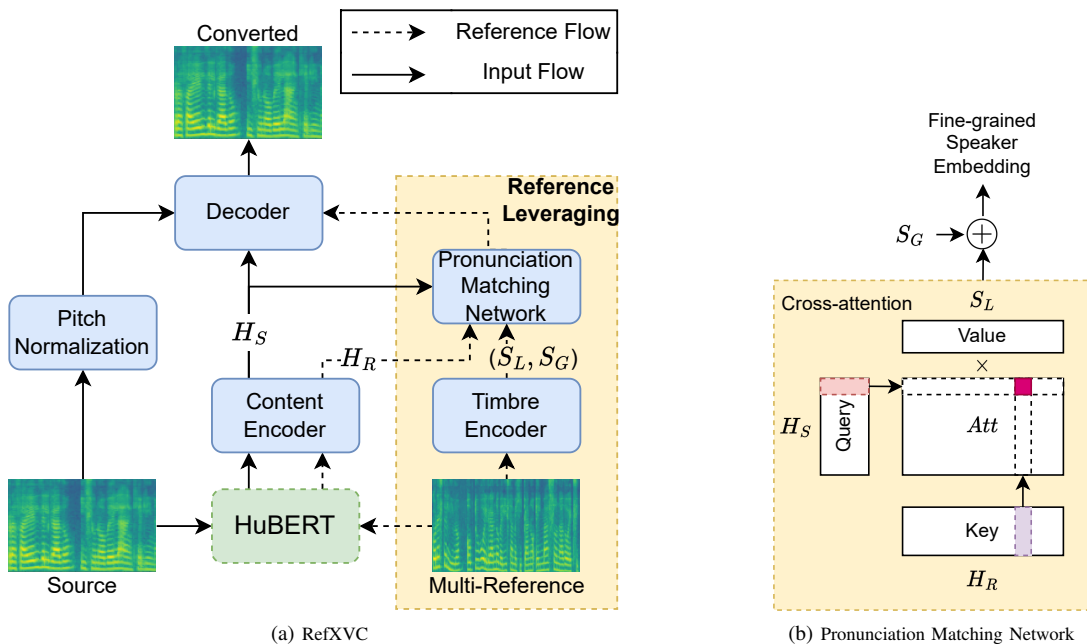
Converted

Reference Flow

Input Flow

Decoder

Reference Leveraging

Pronunciation Matching Network

Pitch Normalization

$H_S$

$H_R$

$(S_L, S_G)$

Content Encoder

Timbre Encoder

HuBERT

Source

Multi-Reference

(a) RefXVC

Fine-grained Speaker Embedding

$S_G$

$S_L$

Cross-attention

Value

$\times$

$H_S$

Query

$Att$

Key

$H_R$

(b) Pronunciation Matching Network